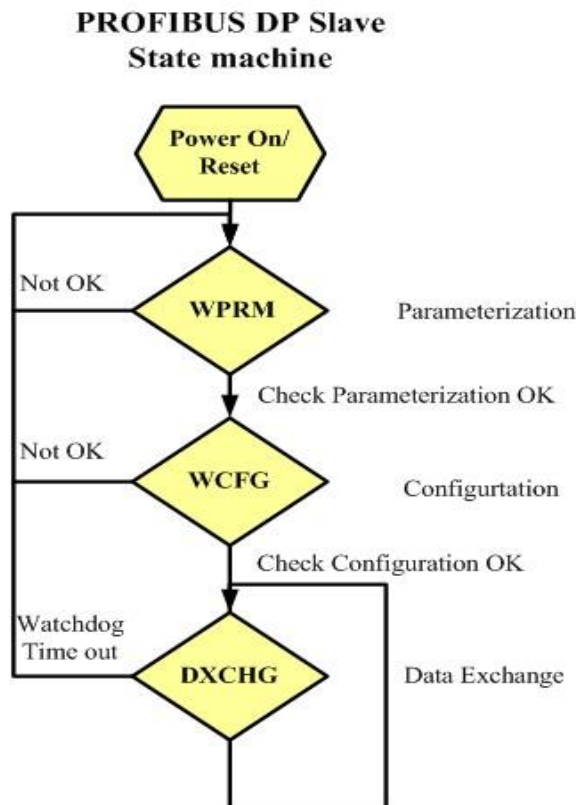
PROFIBUS DP Slave
State machine

Power On/
Reset

Not OK

WPRM

Parameterization

Check Parameterization OK

Not OK

WCFG

Configurtation

Check Configuration OK

Watchdog
Time out

DXCHG

Data Exchange